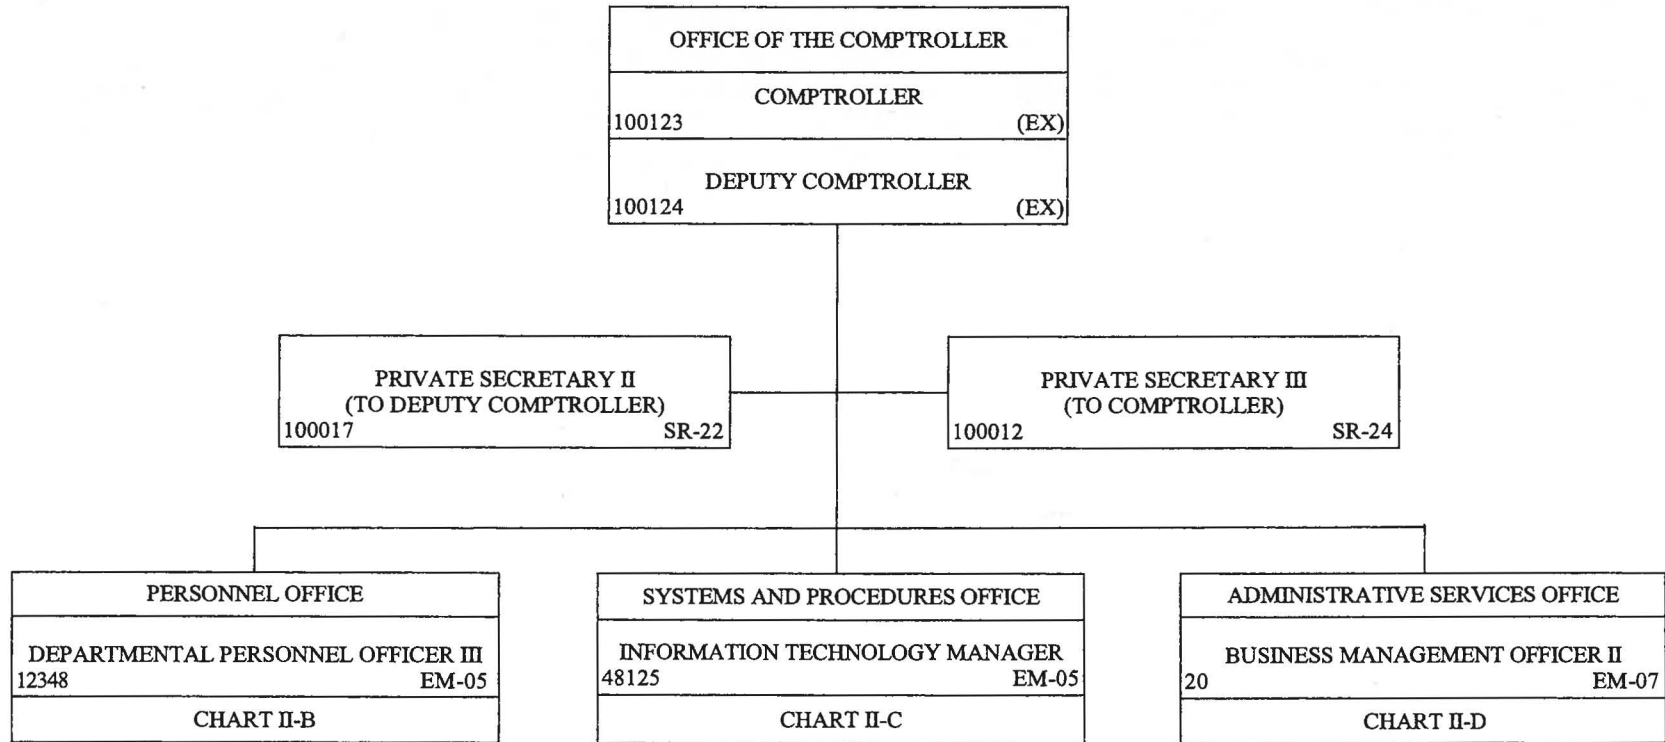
OFFICE OF THE COMPTROLLER

COMPTROLLER
100123 (EX)

DEPUTY COMPTROLLER
100124 (EX)

PRIVATE SECRETARY II
(TO DEPUTY COMPTROLLER)
100017 SR-22

PRIVATE SECRETARY III
(TO COMPTROLLER)
100012 SR-24

PERSONNEL OFFICE

DEPARTMENTAL PERSONNEL OFFICER III
12348 EM-05

CHART II-B

SYSTEMS AND PROCEDURES OFFICE

INFORMATION TECHNOLOGY MANAGER
48125 EM-05

CHART II-C

ADMINISTRATIVE SERVICES OFFICE

BUSINESS MANAGEMENT OFFICER II
20 EM-07

CHART II-D